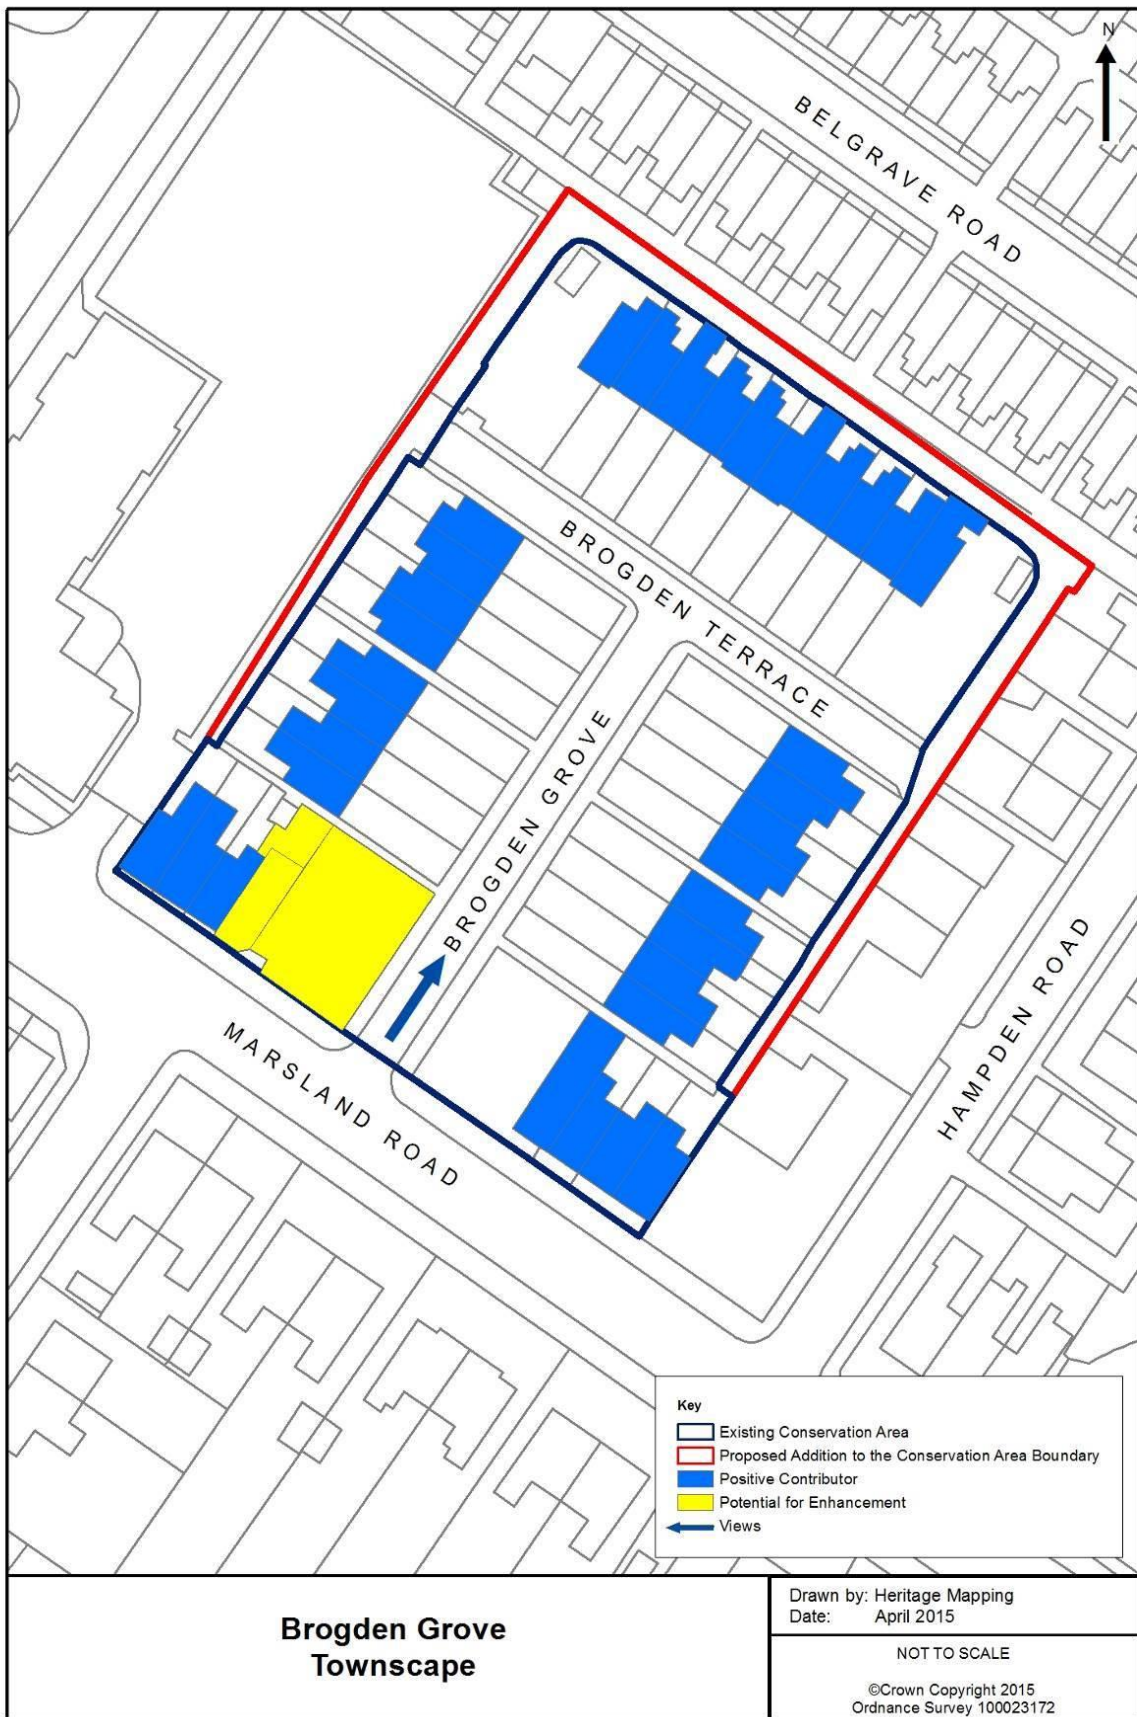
N

BELGRAVE ROAD

BROGDEN TERRACE

BROGDEN GROVE

HAMPDEN ROAD

MARSLAND ROAD

Key
Existing Conservation Area
Proposed Addition to the Conservation Area Boundary
Positive Contributor
Potential for Enhancement
Views

Brogden Grove
Townscape

Drawn by: Heritage Mapping
Date: April 2015

NOT TO SCALE

©Crown Copyright 2015
Ordnance Survey 100023172